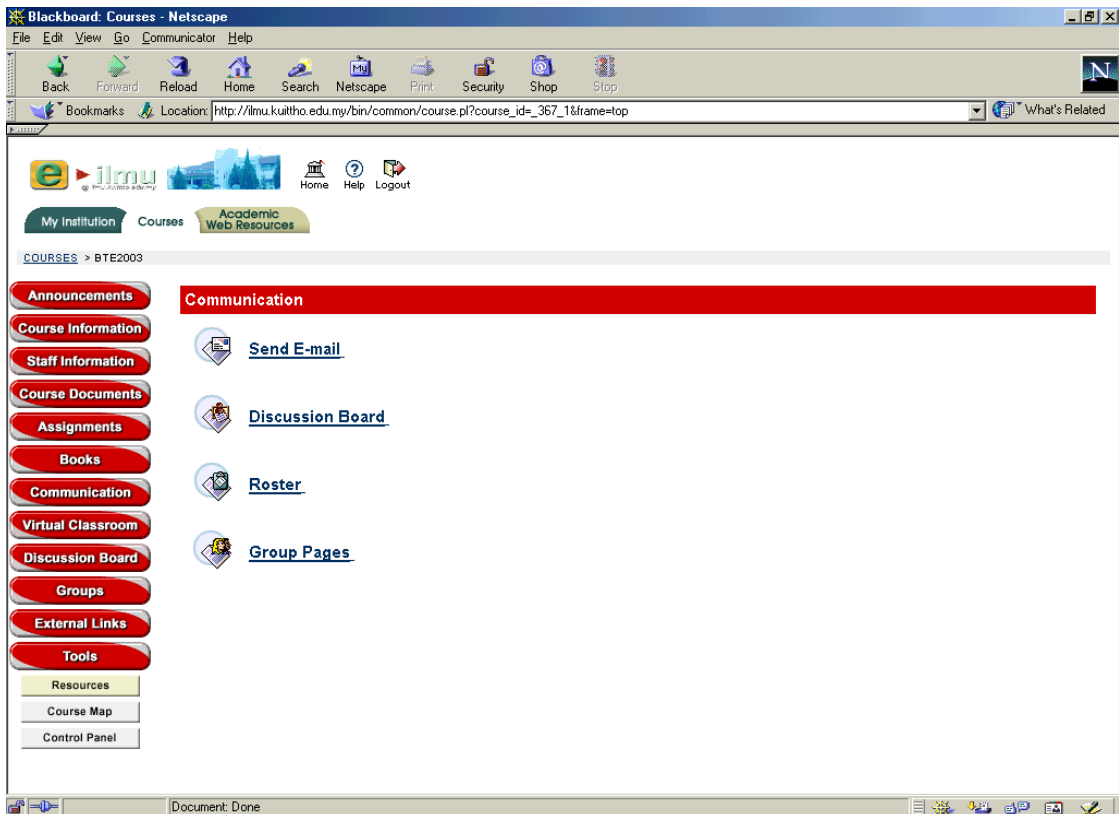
Blackboard: Courses - Netscape

File Edit View Go Communicator Help

Back Forward Reload Home Search Netscape Print Security Shop Stop

Bookmarks Location: http://ilmu.kuittho.edu.my/bin/common/course.pl?course_id=_367_1&frame=top

What's Related

ilmu

Home Help Logout

My Institution Courses Academic Web Resources

COURSES > BTE2003

Announcements
Course Information
Staff Information
Course Documents
Assignments
Books
Communication
Virtual Classroom
Discussion Board
Groups
External Links
Tools
Resources
Course Map
Control Panel

Communication

Send E-mail

Discussion Board

Roster

Group Pages

Document: Done